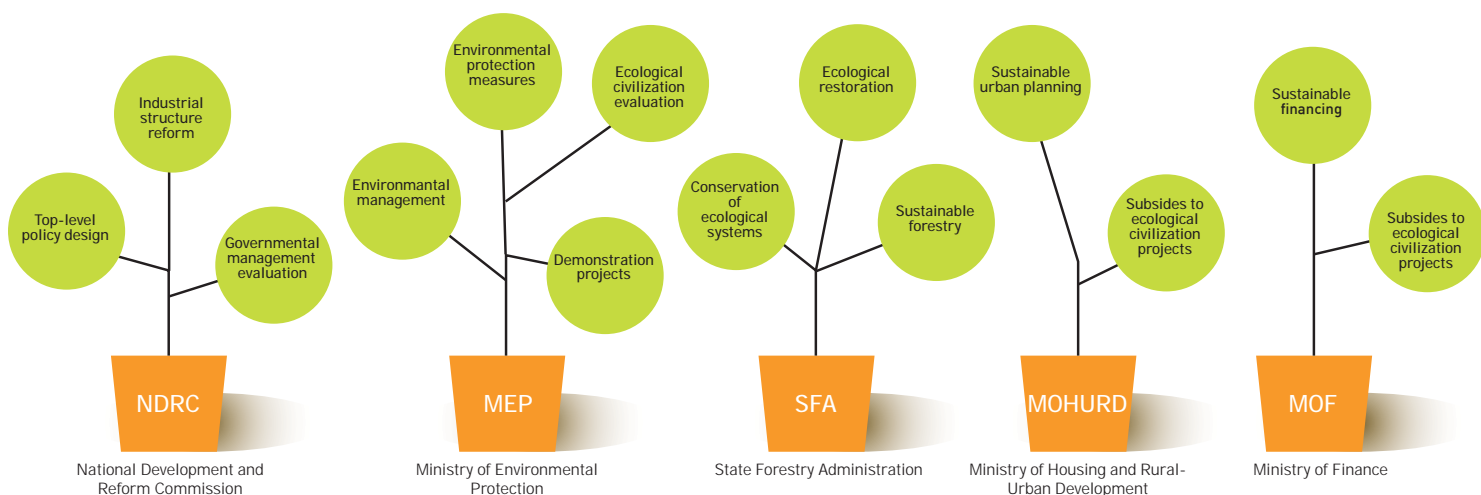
Industrial structure reform

Top-level policy design

Governmental management evaluation

NDRC

National Development and Reform Commission

Environmental protection measures

Ecological civilization evaluation

Environmantal management

Demonstration projects

MEP

Ministry of Environmental Protection

Ecological restoration

Conservation of ecological systems

Sustainable forestry

SFA

State Forestry Administration

Sustainable urban planning

Subsides to ecological civilization projects

MOHURD

Ministry of Housing and Rural-Urban Development

Sustainable financing

Subsides to ecological civilization projects

MOF

Ministry of Finance